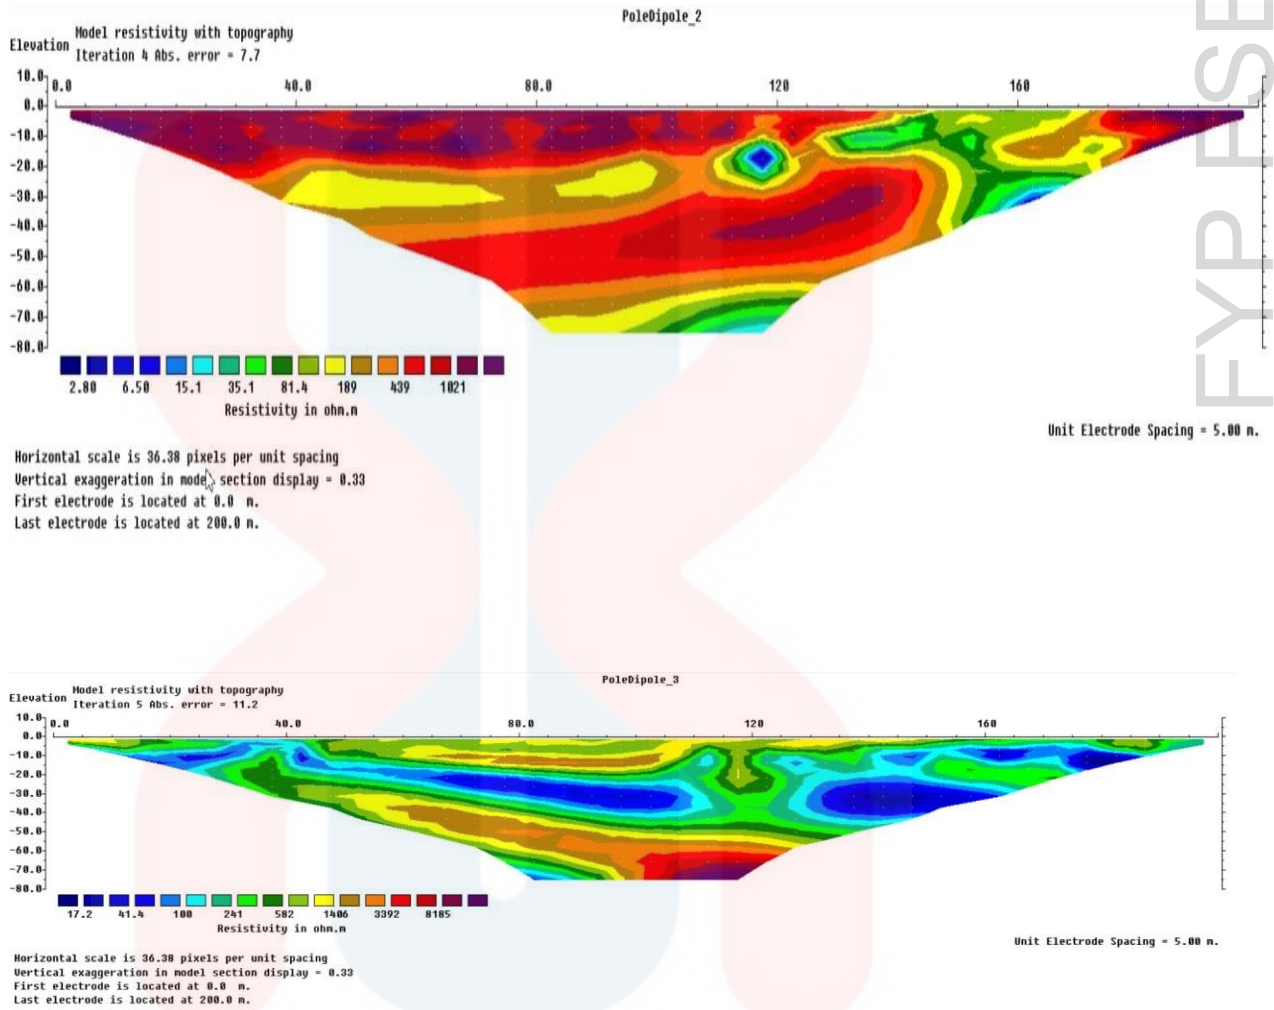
PoleDipole_2

Elevation Model resistivity with topography
Iteration 4 Abs. error = 7.7

10.0
0.0
-10.0
-20.0
-30.0
-40.0
-50.0
-60.0
-70.0
-80.0

0.0 40.0 80.0 120 160

2.80 6.50 15.1 35.1 81.4 189 439 1021
Resistivity in ohm.m

Unit Electrode Spacing = 5.00 m.

Horizontal scale is 36.38 pixels per unit spacing
Vertical exaggeration in model section display = 0.33
First electrode is located at 0.0 m.
Last electrode is located at 200.0 m.

FYP FSE

PoleDipole_3

Elevation Model resistivity with topography
Iteration 5 Abs. error = 11.2

10.0
0.0
-10.0
-20.0
-30.0
-40.0
-50.0
-60.0
-70.0
-80.0

0.0 40.0 80.0 120 160

17.2 41.4 100 241 582 1406 3392 8185
Resistivity in ohm.m

Unit Electrode Spacing = 5.00 m.

Horizontal scale is 36.38 pixels per unit spacing
Vertical exaggeration in model section display = 0.33
First electrode is located at 0.0 m.
Last electrode is located at 200.0 m.